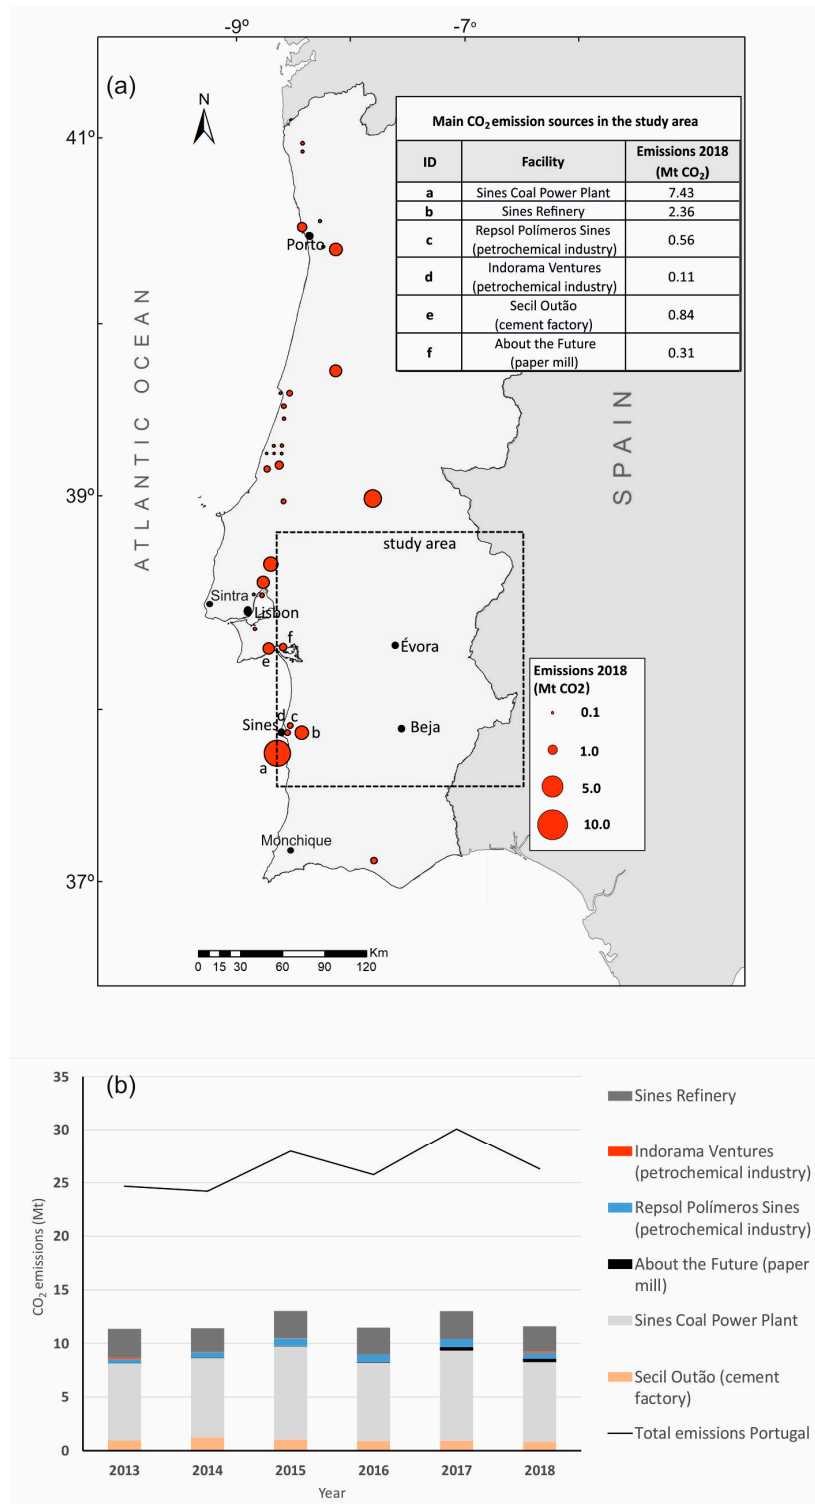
-9º -7º

(a)

N

41º

39º

37º

ATLANTIC OCEAN

SPAIN

Main $CO_2$ emission sources in the study area

| ID | Facility | Emissions 2018 (Mt $CO_2$) |
|---|---|---|
| a | Sines Coal Power Plant | 7.43 |
| b | Sines Refinery | 2.36 |
| c | Repsol Polímeros Sines (petrochemical industry) | 0.56 |
| d | Indorama Ventures (petrochemical industry) | 0.11 |
| e | Secil Outão (cement factory) | 0.84 |
| f | About the Future (paper mill) | 0.31 |

Porto

study area

Sintra

Lisbon

f

e

Évora

Sines

d

c

b

a

Beja

Monchique

Emissions 2018 (Mt CO2)

0.1

1.0

5.0

10.0

0 15 30 60 90 120 Km

(b)

35

30

25

20

15

10

5

0

$CO_2$ emissions (Mt)

2013 2014 2015 2016 2017 2018

Year

Sines Refinery

Indorama Ventures (petrochemical industry)

Repsol Polímeros Sines (petrochemical industry)

About the Future (paper mill)

Sines Coal Power Plant

Secil Outão (cement factory)

Total emissions Portugal